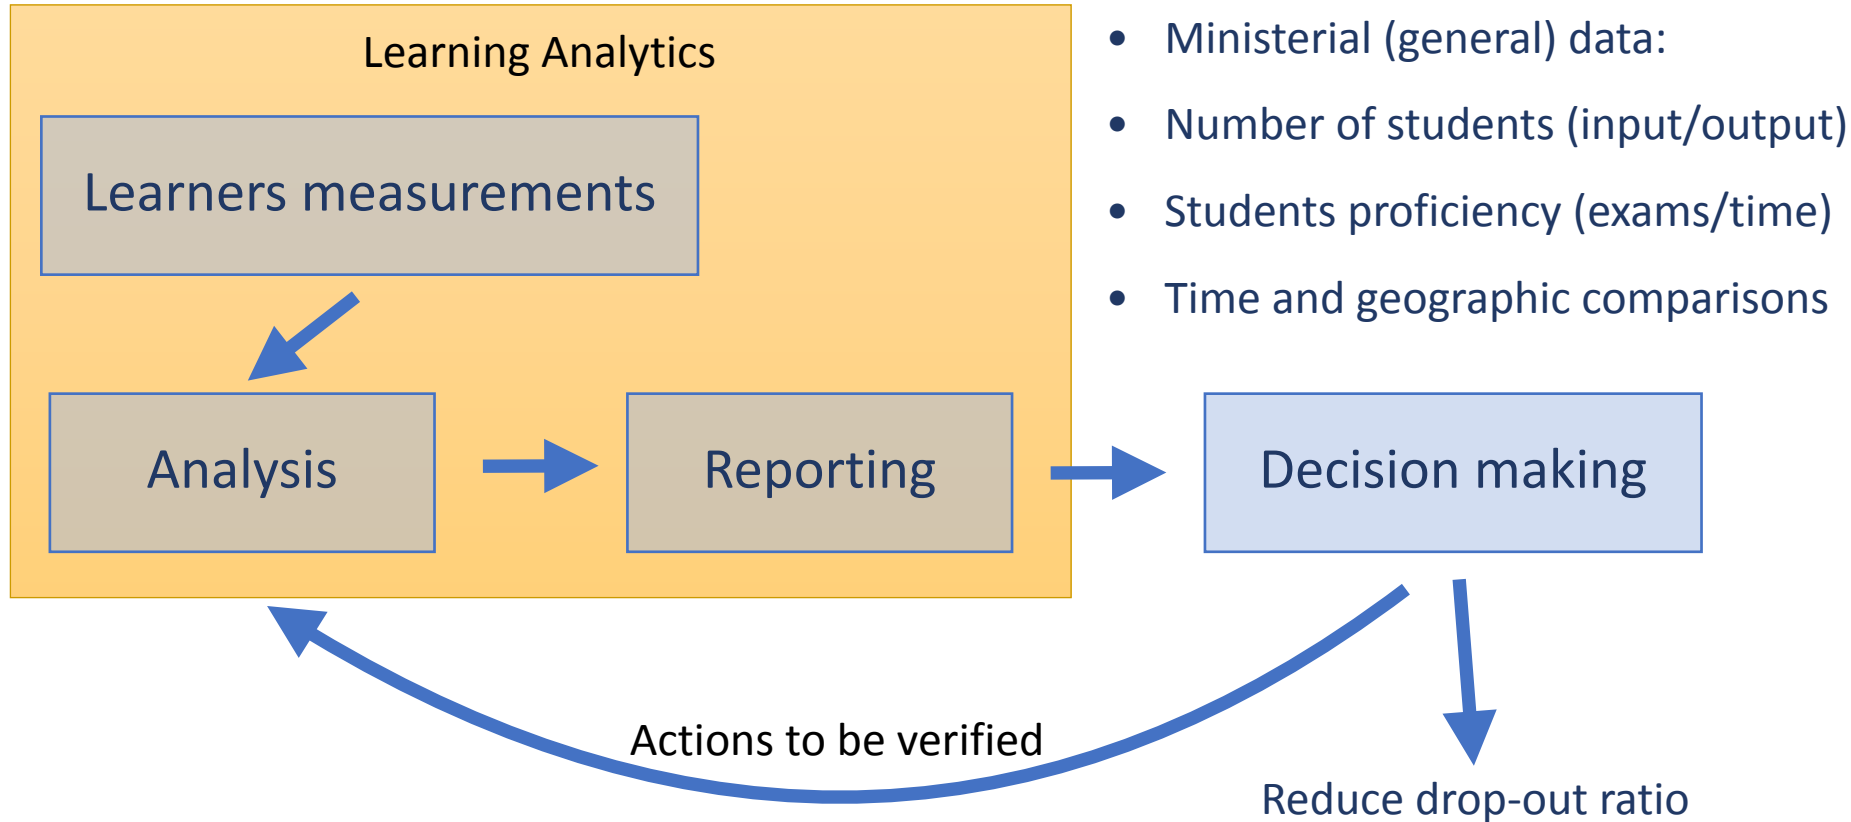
Learning Analytics

Learners measurements

Analysis

Reporting

- Ministerial (general) data:
- Number of students (input/output)
- Students proficiency (exams/time)
- Time and geographic comparisons

Decision making

Actions to be verified

Reduce drop-out ratio